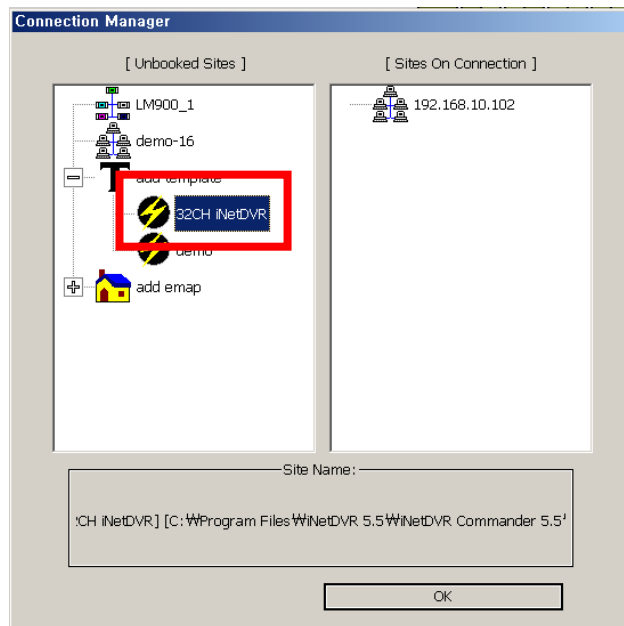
Connection Manager

[ Unbooked Sites ]

LM900_1

demo-16

add template

32CH iNetDVR

demo

add emap

[ Sites On Connection ]

192.168.10.102

Site Name:

'CH iNetDVR] [C:₩Program Files₩iNetDVR 5.5₩iNetDVR Commander 5.5'

OK